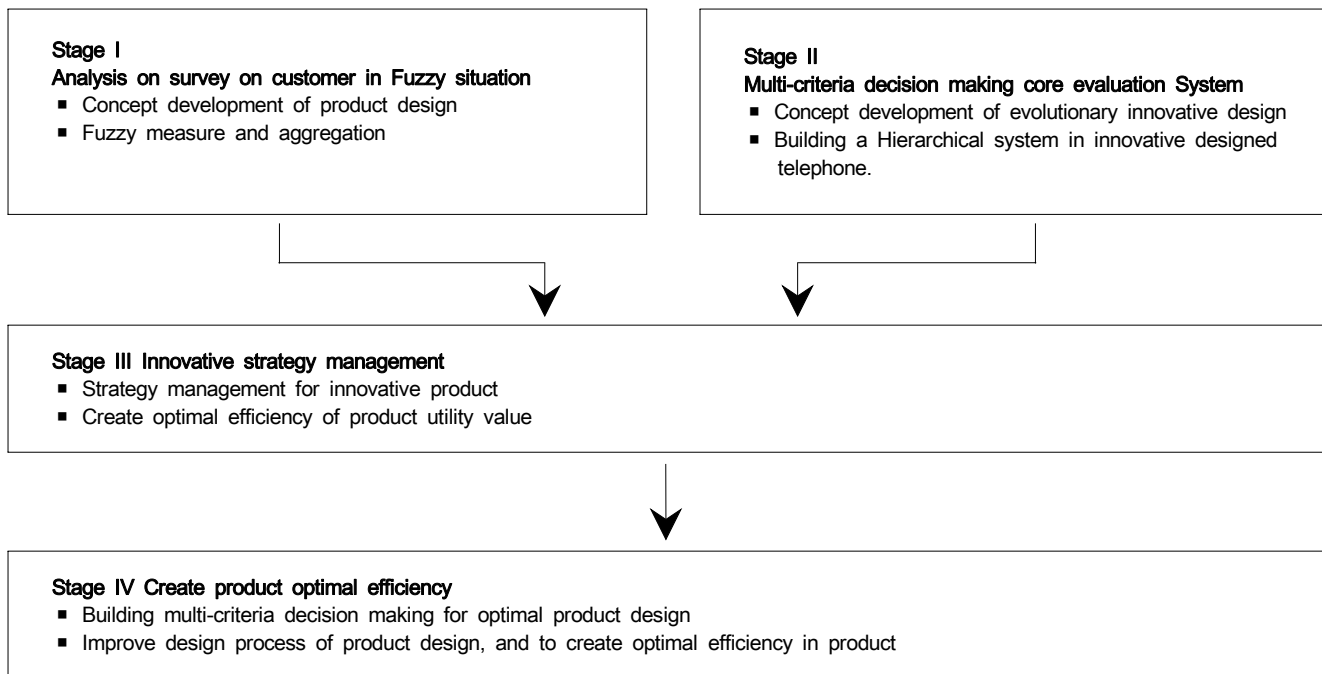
Stage I
Analysis on survey on customer in Fuzzy situation
■ Concept development of product design
■ Fuzzy measure and aggregation

Stage II
Multi-criteria decision making core evaluation System
■ Concept development of evolutionary innovative design
■ Building a Hierarchical system in innovative designed telephone.

Stage III Innovative strategy management
■ Strategy management for innovative product
■ Create optimal efficiency of product utility value

Stage IV Create product optimal efficiency
■ Building multi-criteria decision making for optimal product design
■ Improve design process of product design, and to create optimal efficiency in product